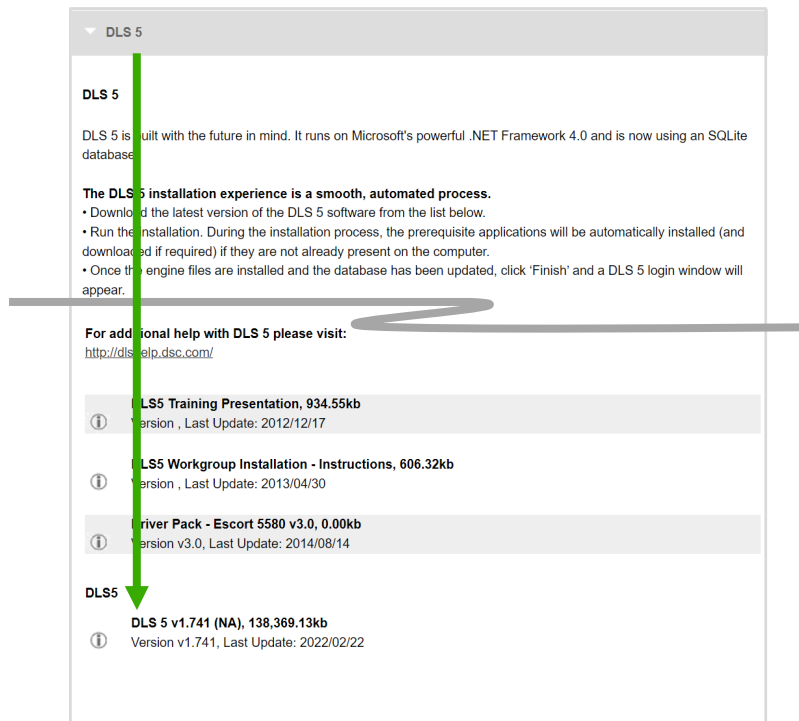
DLS 5

DLS 5

DLS 5 is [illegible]uilt with the future in mind. It runs on Microsoft's powerful .NET Framework 4.0 and is now using an SQLite database.

The DLS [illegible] installation experience is a smooth, automated process.
• Downlo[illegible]d the latest version of the DLS 5 software from the list below.
• Run th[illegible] installation. During the installation process, the prerequisite applications will be automatically installed (and downloa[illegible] if required) if they are not already present on the computer.
• Once th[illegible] engine files are installed and the database has been updated, click 'Finish' and a DLS 5 login window will appear.

For additional help with DLS 5 please visit:
http://dls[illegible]elp.dsc.com/

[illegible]LS5 Training Presentation, 934.55kb
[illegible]ersion , Last Update: 2012/12/17

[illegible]LS5 Workgroup Installation - Instructions, 606.32kb
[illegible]ersion , Last Update: 2013/04/30

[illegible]river Pack - Escort 5580 v3.0, 0.00kb
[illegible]ersion v3.0, Last Update: 2014/08/14

DLS5

DLS 5 v1.741 (NA), 138,369.13kb
Version v1.741, Last Update: 2022/02/22